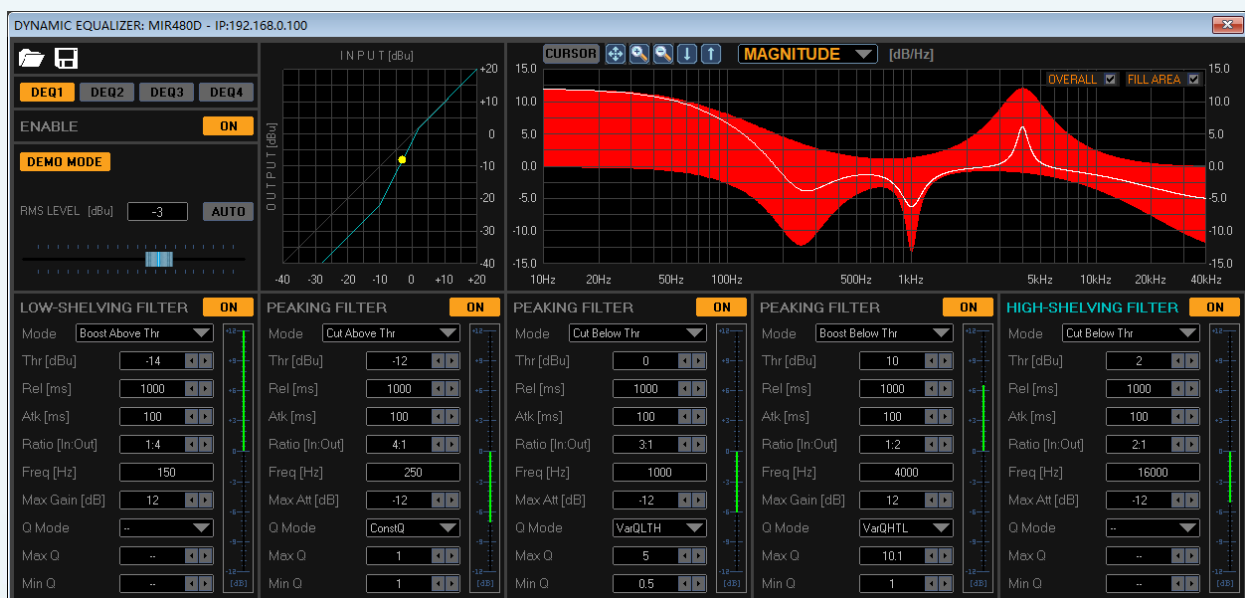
DYNAMIC EQUALIZER: MIR480D - IP:192.168.0.100

DEQ1 DEQ2 DEQ3 DEQ4

ENABLE ON

DEMO MODE

RMS LEVEL [dBu] -3 AUTO

INPUT [dBu]

OUTPUT [dBu]

+20 +10 0 -10 -20 -30 -40

-40 -30 -20 -10 0 +10 +20

CURSOR MAGNITUDE [dB/Hz]

OVERALL FILL AREA

15.0 10.0 5.0 0.0 -5.0 -10.0 -15.0

10Hz 20Hz 50Hz 100Hz 500Hz 1kHz 5kHz 10kHz 20kHz 40kHz

LOW-SHELVING FILTER ON
Mode Boost Above Thr
Thr [dBu] -14
Rel [ms] 1000
Atk [ms] 100
Ratio [In:Out] 1:4
Freq [Hz] 150
Max Gain [dB] 12
Q Mode --
Max Q --
Min Q --

PEAKING FILTER ON
Mode Cut Above Thr
Thr [dBu] -12
Rel [ms] 1000
Atk [ms] 100
Ratio [In:Out] 4:1
Freq [Hz] 250
Max Att [dB] -12
Q Mode ConstQ
Max Q 1
Min Q 1

PEAKING FILTER ON
Mode Cut Below Thr
Thr [dBu] 0
Rel [ms] 1000
Atk [ms] 100
Ratio [In:Out] 3:1
Freq [Hz] 1000
Max Att [dB] -12
Q Mode VarQLTH
Max Q 5
Min Q 0.5

PEAKING FILTER ON
Mode Boost Below Thr
Thr [dBu] 10
Rel [ms] 1000
Atk [ms] 100
Ratio [In:Out] 1:2
Freq [Hz] 4000
Max Gain [dB] 12
Q Mode VarQHTL
Max Q 10.1
Min Q 1

HIGH-SHELVING FILTER ON
Mode Cut Below Thr
Thr [dBu] 2
Rel [ms] 1000
Atk [ms] 100
Ratio [In:Out] 2:1
Freq [Hz] 16000
Max Att [dB] -12
Q Mode --
Max Q --
Min Q --

[dB]